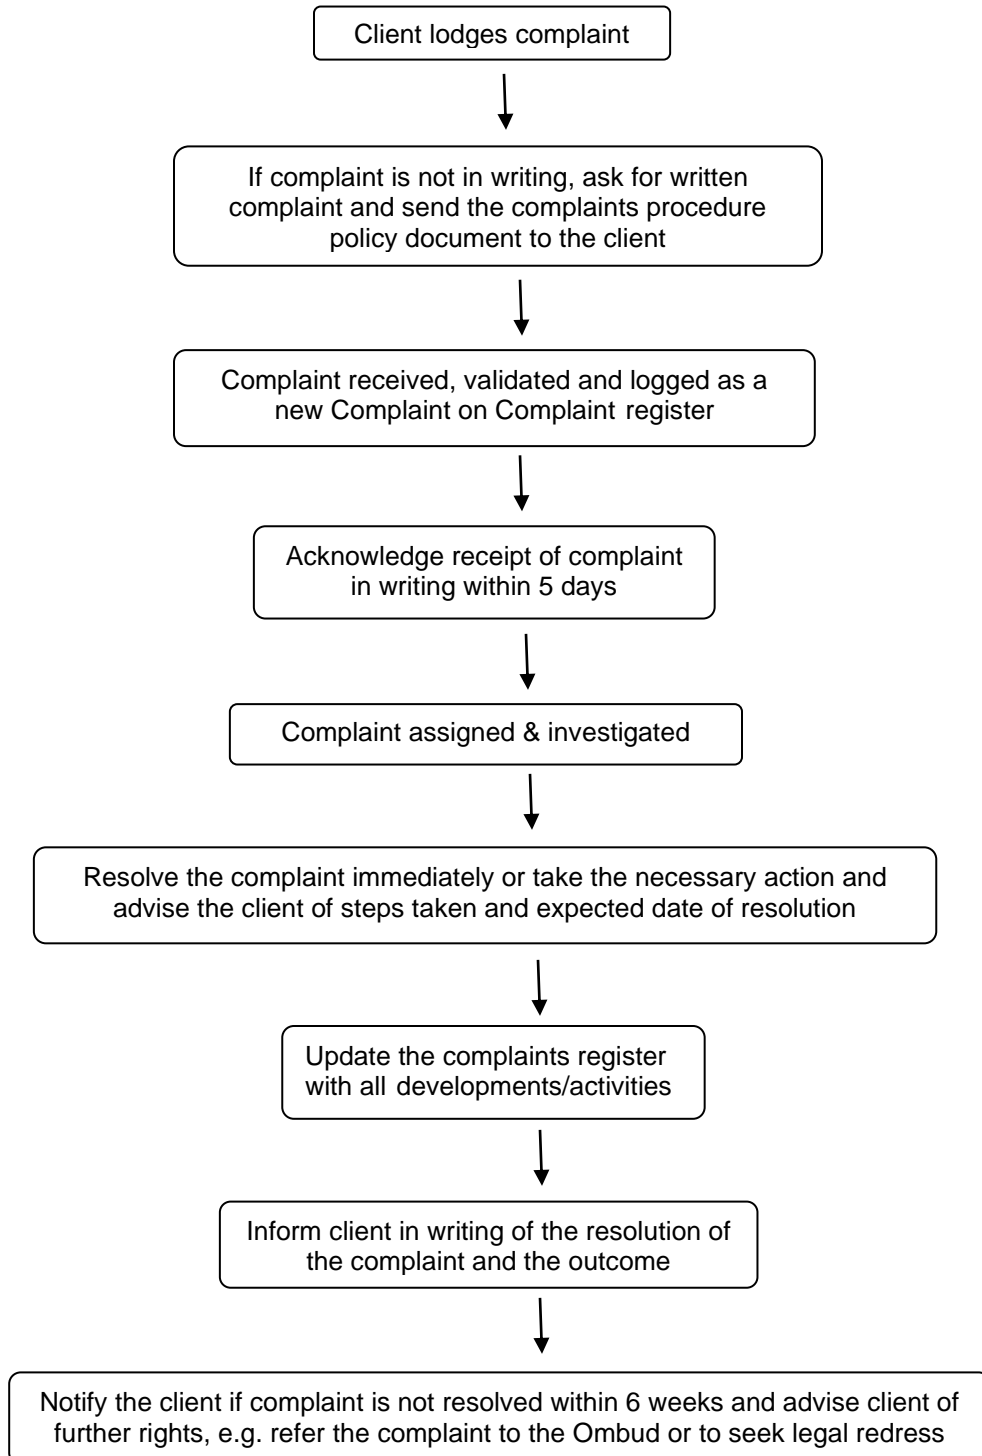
Client lodges complaint

If complaint is not in writing, ask for written complaint and send the complaints procedure policy document to the client

Complaint received, validated and logged as a new Complaint on Complaint register

Acknowledge receipt of complaint in writing within 5 days

Complaint assigned & investigated

Resolve the complaint immediately or take the necessary action and advise the client of steps taken and expected date of resolution

Update the complaints register with all developments/activities

Inform client in writing of the resolution of the complaint and the outcome

Notify the client if complaint is not resolved within 6 weeks and advise client of further rights, e.g. refer the complaint to the Ombud or to seek legal redress